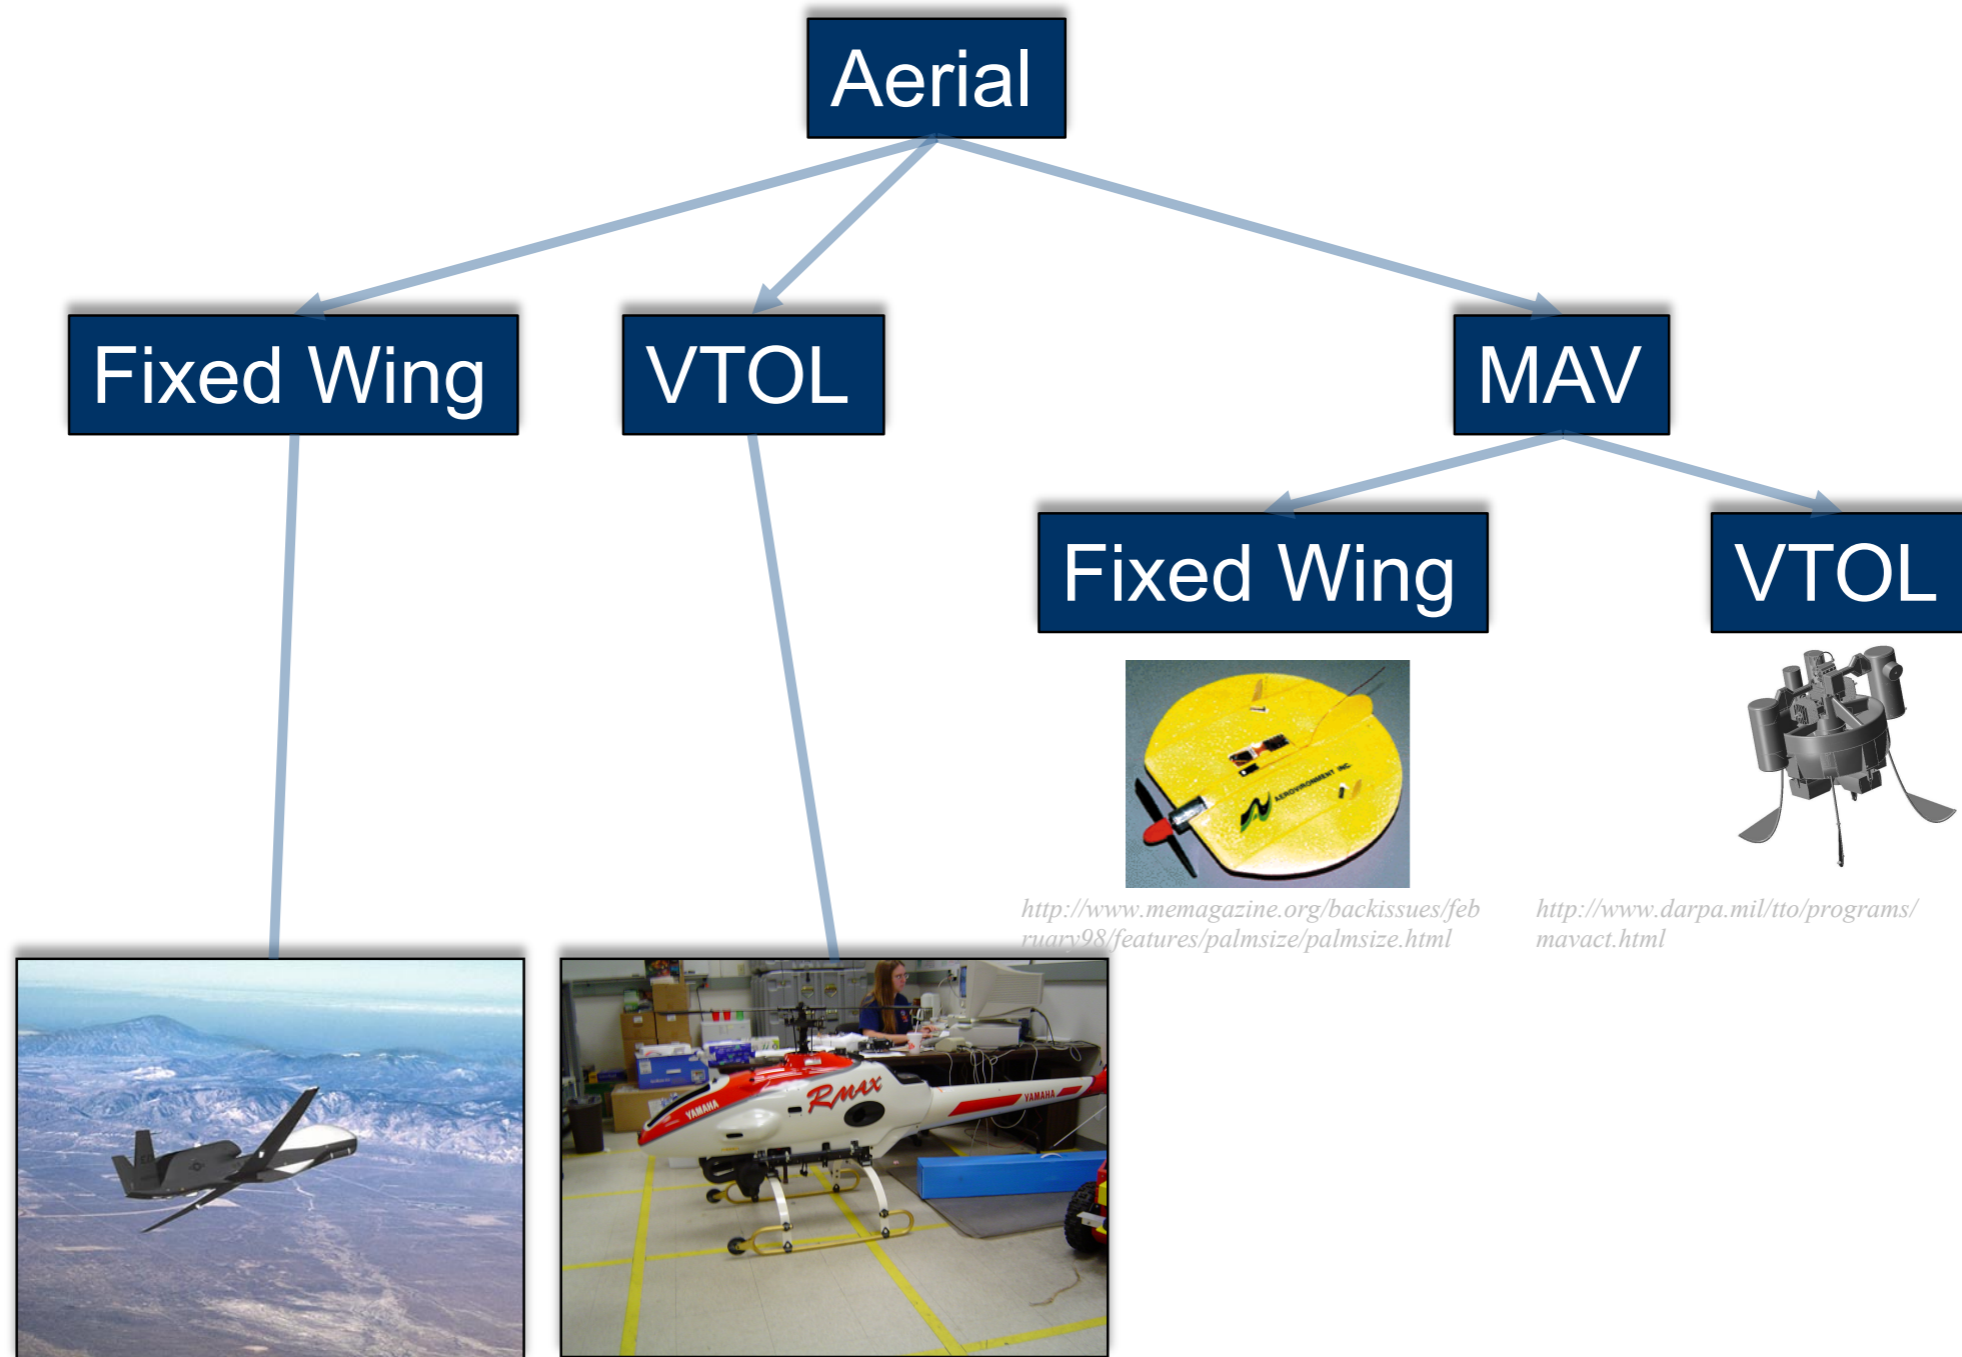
Aerial

Fixed Wing

VTOL

MAV

Fixed Wing

VTOL

http://www.memagazine.org/backissues/february98/features/palmsize/palmsize.html

http://www.darpa.mil/tto/programs/mavact.html

AEROVIRONMENT INC

YAMAHA

RMAX

YAMAHA